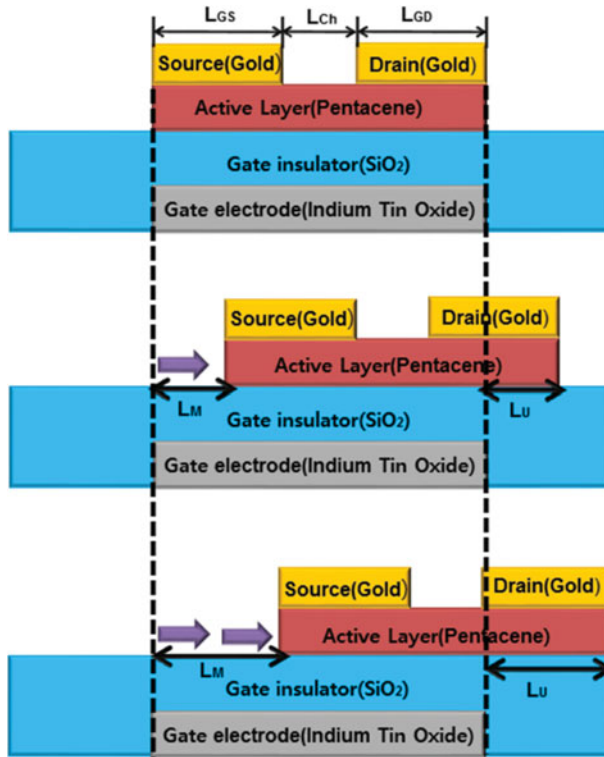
$L_{GS}$ $L_{Ch}$ $L_{GD}$

Source(Gold) Drain(Gold)

Active Layer(Pentacene)

Gate insulator($SiO_2$)

Gate electrode(Indium Tin Oxide)

Source(Gold) Drain(Gold)

Active Layer(Pentacene)

$L_M$ $L_U$

Gate insulator($SiO_2$)

Gate electrode(Indium Tin Oxide)

Source(Gold) Drain(Gold)

Active Layer(Pentacene)

$L_M$ $L_U$

Gate insulator($SiO_2$)

Gate electrode(Indium Tin Oxide)